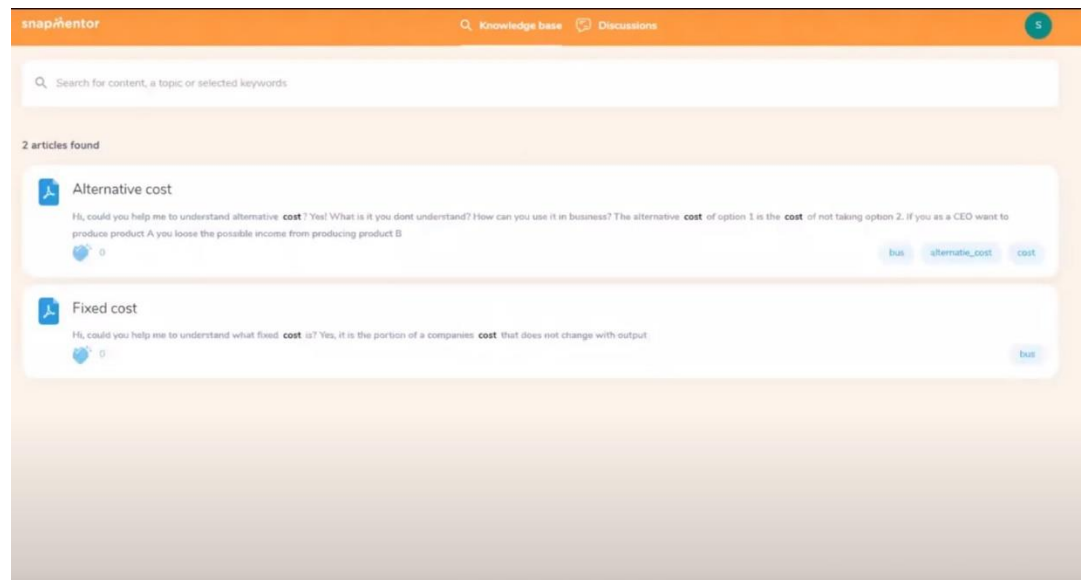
snapmentor

Knowledge base Discussions

S

Search for content, a topic or selected keywords

2 articles found

Alternative cost

Hi, could you help me to understand alternative cost ? Yes! What is it you dont understand? How can you use it in business? The alternative cost of option 1 is the cost of not taking option 2. If you as a CEO want to produce product A you loose the possible income from producing product B

0

bus alternatie_cost cost

Fixed cost

Hi, could you help me to understand what fixed cost is? Yes, it is the portion of a companies cost that does not change with output

0

bus